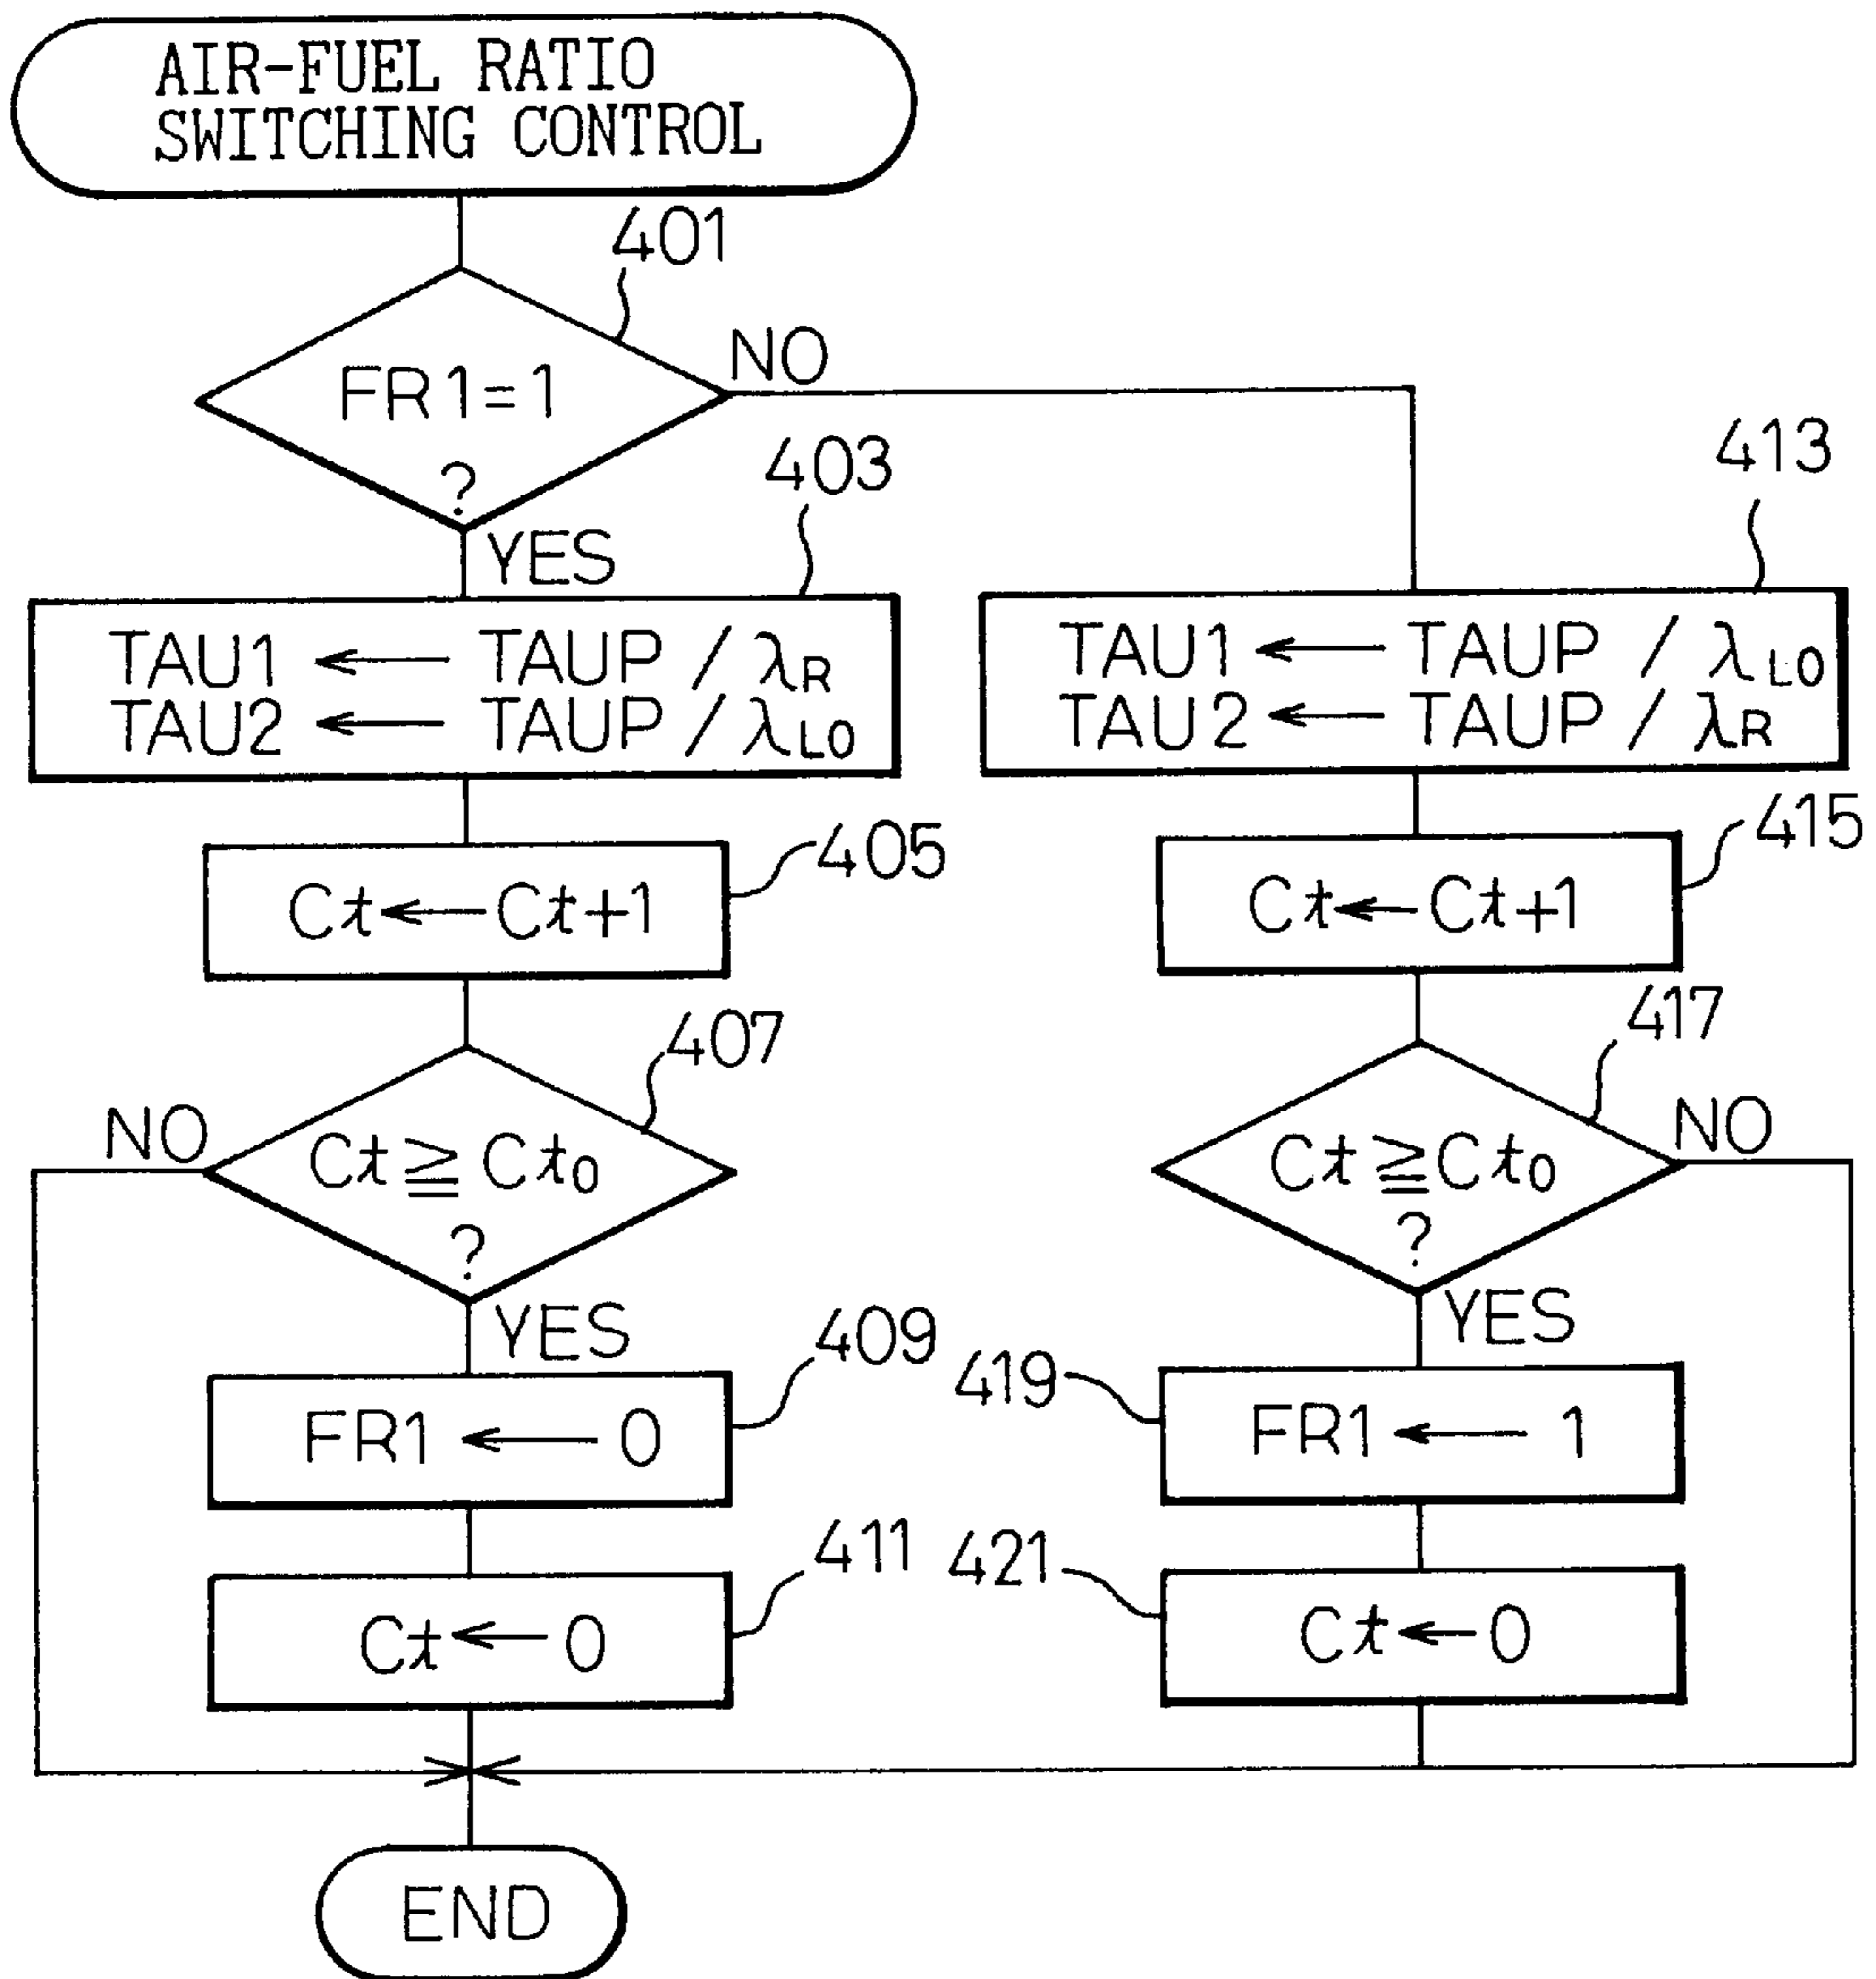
AIR-FUEL RATIO SWITCHING CONTROL

401

FR1=1 ?

NO

YES

403

TAU1 $\leftarrow$ TAUP / $\lambda_R$
TAU2 $\leftarrow$ TAUP / $\lambda_{L0}$

413

TAU1 $\leftarrow$ TAUP / $\lambda_{L0}$
TAU2 $\leftarrow$ TAUP / $\lambda_R$

405

$Ct \leftarrow Ct+1$

415

$Ct \leftarrow Ct+1$

407

NO

$Ct \geqq Ct_0$ ?

YES

417

NO

$Ct \geqq Ct_0$ ?

YES

409

FR1 $\leftarrow$ 0

419

FR1 $\leftarrow$ 1

411

$Ct \leftarrow 0$

421

$Ct \leftarrow 0$

END